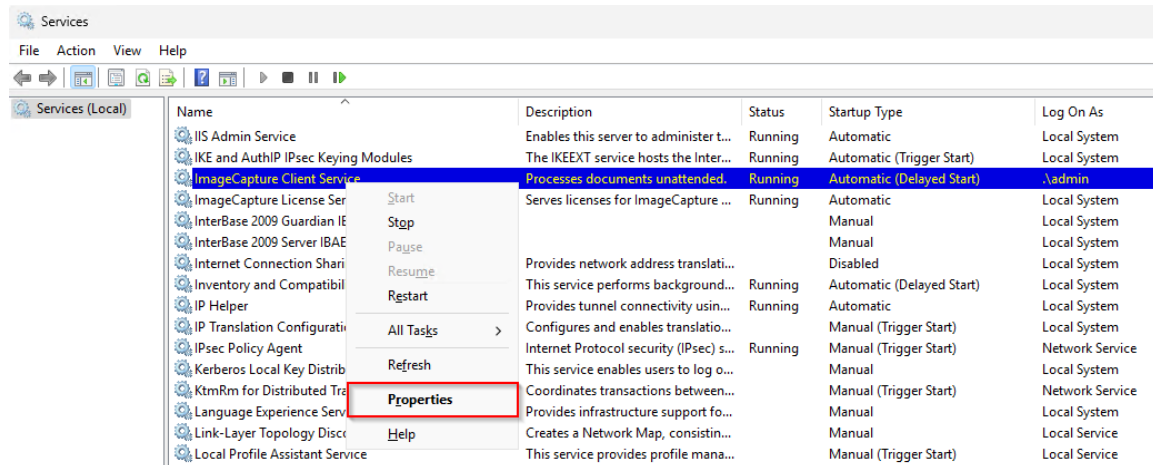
Services

File Action View Help

Services (Local)

| Name | Description | Status | Startup Type | Log On As |
|---|---|---|---|---|
| IIS Admin Service | Enables this server to administer t... | Running | Automatic | Local System |
| IKE and AuthIP IPsec Keying Modules | The IKEEXT service hosts the Inter... | Running | Automatic (Trigger Start) | Local System |
| ImageCapture Client Service | Processes documents unattended. | Running | Automatic (Delayed Start) | .\admin |
| ImageCapture License Ser | Serves licenses for ImageCapture ... | Running | Automatic | Local System |
| InterBase 2009 Guardian IE | | | Manual | Local System |
| InterBase 2009 Server IBAE | | | Manual | Local System |
| Internet Connection Shari | Provides network address translati... | | Disabled | Local System |
| Inventory and Compatibil | This service performs background... | Running | Automatic (Delayed Start) | Local System |
| IP Helper | Provides tunnel connectivity usin... | Running | Automatic | Local System |
| IP Translation Configurati | Configures and enables translatio... | | Manual (Trigger Start) | Local System |
| IPsec Policy Agent | Internet Protocol security (IPsec) s... | Running | Manual (Trigger Start) | Network Service |
| Kerberos Local Key Distrib | This service enables users to log o... | | Manual | Local System |
| KtmRm for Distributed Tra | Coordinates transactions between... | | Manual (Trigger Start) | Network Service |
| Language Experience Serv | Provides infrastructure support fo... | | Manual | Local System |
| Link-Layer Topology Disco | Creates a Network Map, consistin... | | Manual | Local Service |
| Local Profile Assistant Service | This service provides profile mana... | | Manual (Trigger Start) | Local Service |

Start
Stop
Pause
Resume
Restart
All Tasks >
Refresh
Properties
Help